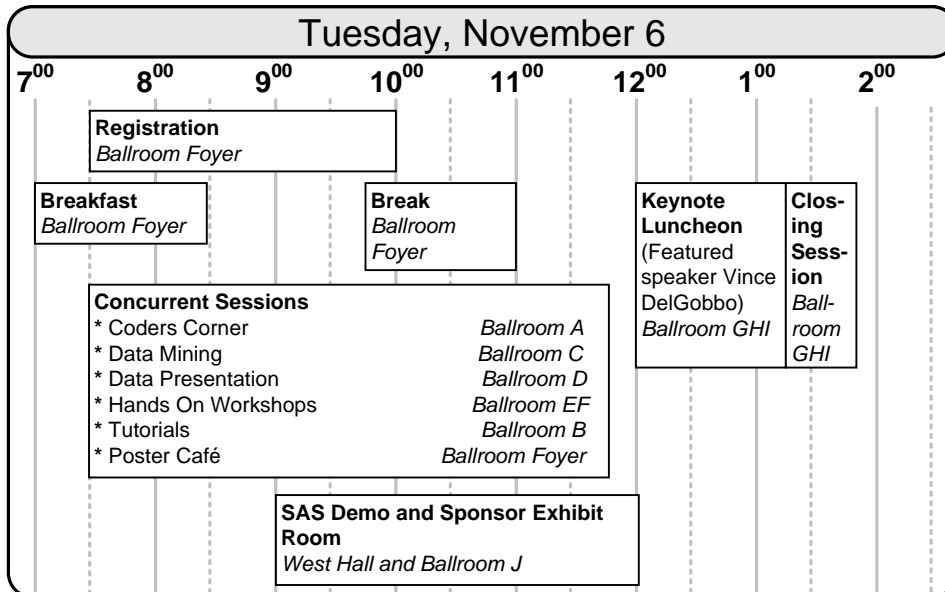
Tuesday, November 6

$7^{00}$ $8^{00}$ $9^{00}$ $10^{00}$ $11^{00}$ $12^{00}$ $1^{00}$ $2^{00}$

**Registration**
*Ballroom Foyer*

**Breakfast**
*Ballroom Foyer*

**Break**
*Ballroom Foyer*

**Keynote Luncheon**
(Featured speaker Vince DelGobbo)
*Ballroom GHI*

**Closing Session**
*Ballroom GHI*

**Concurrent Sessions**
* Coders Corner *Ballroom A*
* Data Mining *Ballroom C*
* Data Presentation *Ballroom D*
* Hands On Workshops *Ballroom EF*
* Tutorials *Ballroom B*
* Poster Café *Ballroom Foyer*

**SAS Demo and Sponsor Exhibit Room**
*West Hall and Ballroom J*